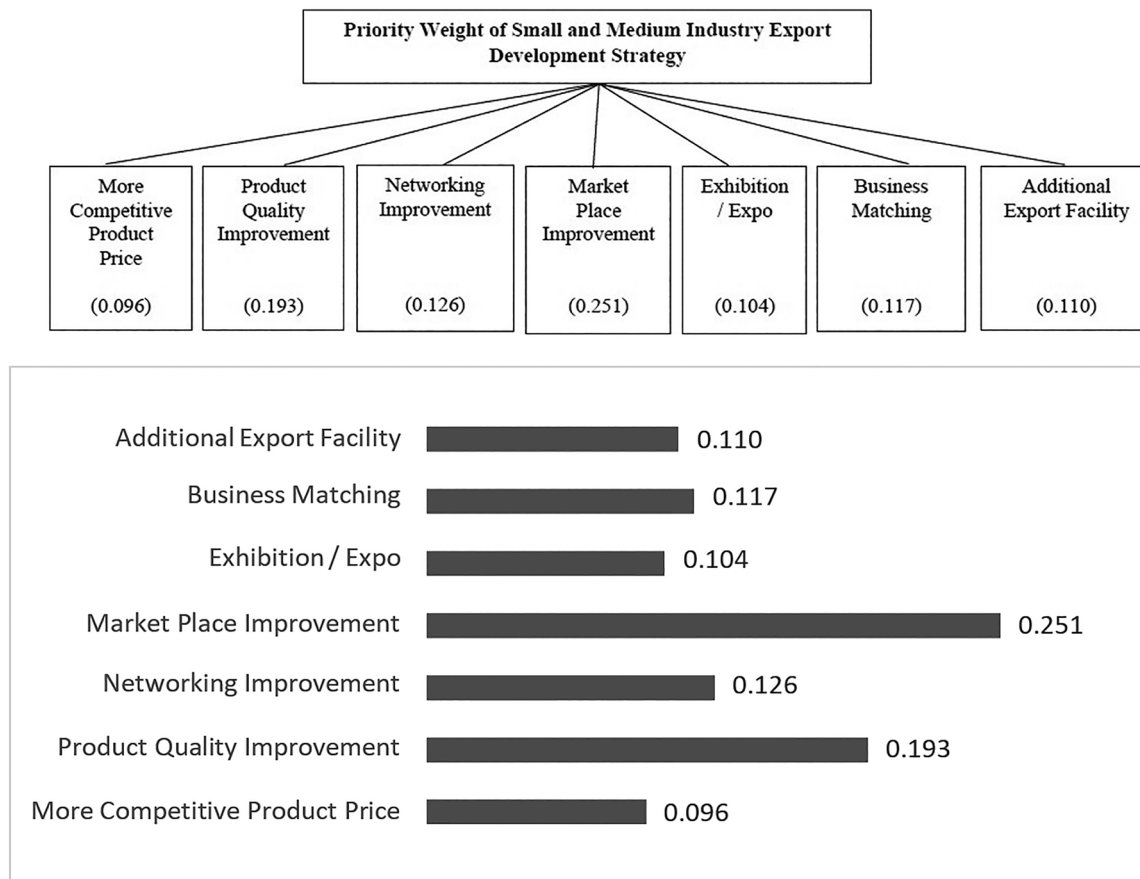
Priority Weight of Small and Medium Industry Export Development Strategy

More Competitive Product Price (0.096)

Product Quality Improvement (0.193)

Networking Improvement (0.126)

Market Place Improvement (0.251)

Exhibition / Expo (0.104)

Business Matching (0.117)

Additional Export Facility (0.110)

Additional Export Facility 0.110
Business Matching 0.117
Exhibition / Expo 0.104
Market Place Improvement 0.251
Networking Improvement 0.126
Product Quality Improvement 0.193
More Competitive Product Price 0.096